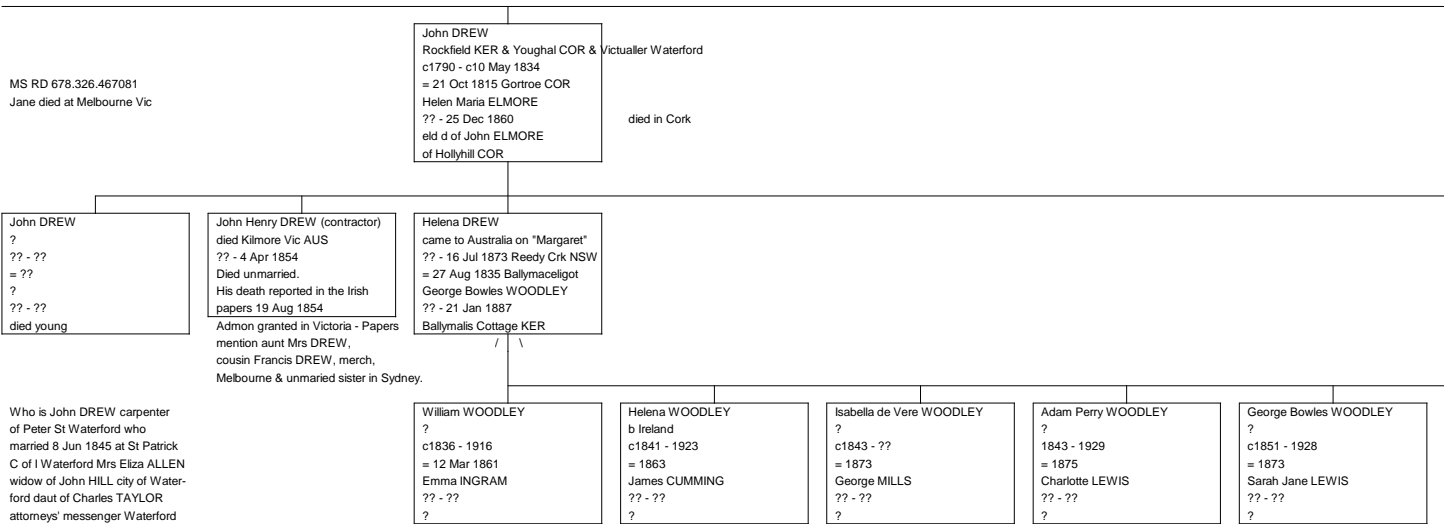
John DREW
Rockfield KER & Youghal COR & Victualler Waterford
c1790 - c10 May 1834
= 21 Oct 1815 Gortroe COR
Helen Maria ELMORE
?? - 25 Dec 1860
eld d of John ELMORE
of Hollyhill COR

died in Cork

MS RD 678.326.467081
Jane died at Melbourne Vic

John DREW
?
?? - ??
= ??
?
?? - ??
died young

John Henry DREW (contractor)
died Kilmore Vic AUS
?? - 4 Apr 1854
Died unmarried.
His death reported in the Irish papers 19 Aug 1854

Admon granted in Victoria - Papers mention aunt Mrs DREW, cousin Francis DREW, merch, Melbourne & unmaried sister in Sydney.

Helena DREW
came to Australia on "Margaret"
?? - 16 Jul 1873 Reedy Crk NSW
= 27 Aug 1835 Ballymaceligot
George Bowles WOODLEY
?? - 21 Jan 1887
Ballymalis Cottage KER

/ \

Who is John DREW carpenter of Peter St Waterford who married 8 Jun 1845 at St Patrick C of I Waterford Mrs Eliza ALLEN widow of John HILL city of Waterford daut of Charles TAYLOR attorneys' messenger Waterford

William WOODLEY
?
c1836 - 1916
= 12 Mar 1861
Emma INGRAM
?? - ??
?

Helena WOODLEY
b Ireland
c1841 - 1923
= 1863
James CUMMING
?? - ??
?

Isabella de Vere WOODLEY
?
c1843 - ??
= 1873
George MILLS
?? - ??
?

Adam Perry WOODLEY
?
1843 - 1929
= 1875
Charlotte LEWIS
?? - ??
?

George Bowles WOODLEY
?
c1851 - 1928
= 1873
Sarah Jane LEWIS
?? - ??
?